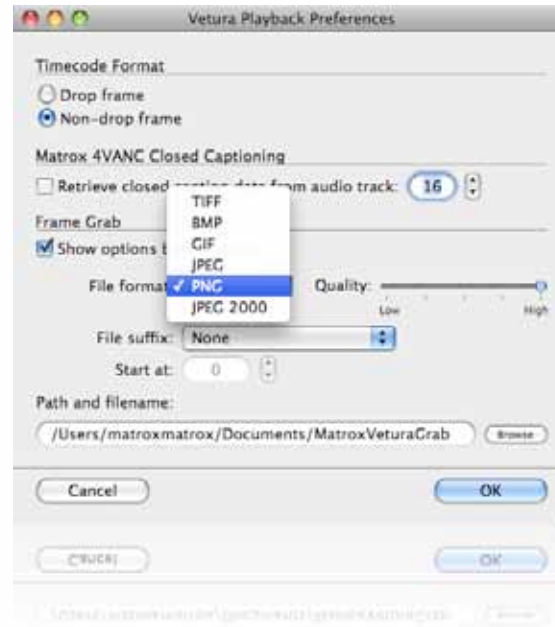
Vetura Playback Preferences

Timecode Format

Drop frame

Non-drop frame

Matrox 4VANC Closed Captioning

Retrieve closed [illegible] from audio track: 16

Frame Grab

Show options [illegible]

TIFF
BMP
GIF
JPEG
✓ PNG
JPEG 2000

File format

Quality:

Low

High

File suffix: None

Start at: 0

Path and filename:

/Users/matroxmatrox/Documents/MatroxVeturaGrab

Browse

Cancel

OK

Cancel

OK